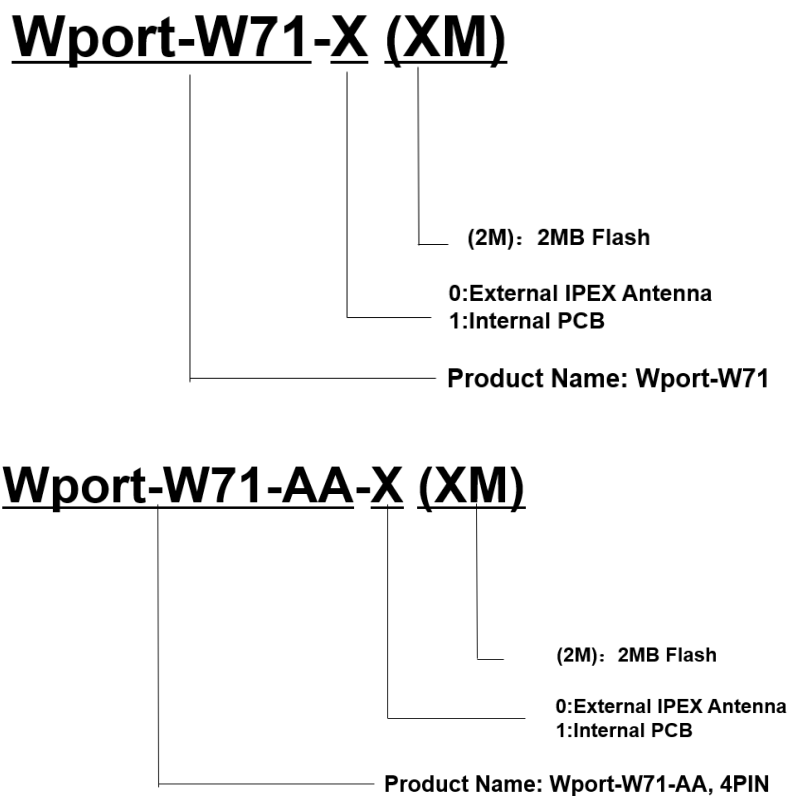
Wport-W71-X (XM)

(2M)：2MB Flash

0:External IPEX Antenna
1:Internal PCB

Product Name: Wport-W71

Wport-W71-AA-X (XM)

(2M)：2MB Flash

0:External IPEX Antenna
1:Internal PCB

Product Name: Wport-W71-AA, 4PIN